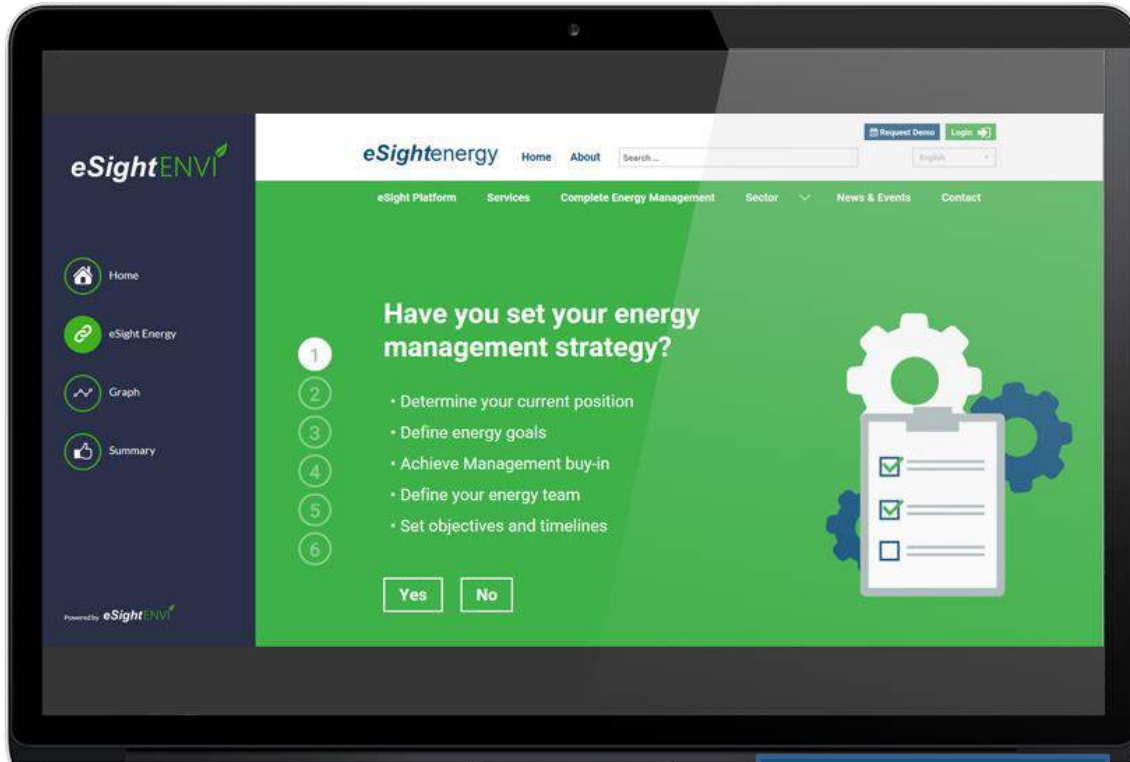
eSightENVI

Home

eSight Energy

Graph

Summary

Powered by eSightENVI

eSightenergy Home About Search ...

Request Demo Login

English

eSight Platform Services Complete Energy Management Sector News & Events Contact

Have you set your energy management strategy?

1 2 3 4 5 6

• Determine your current position
• Define energy goals
• Achieve Management buy-in
• Define your energy team
• Set objectives and timelines

Yes No